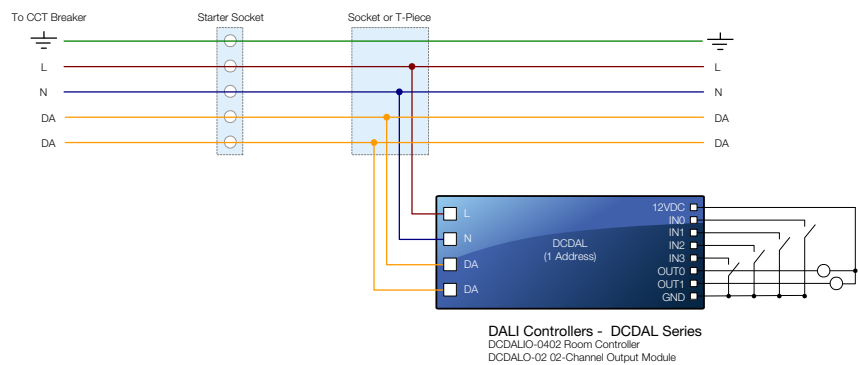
To CCT Breaker
Starter Socket
Socket or T-Piece
L
N
DA
DA
L
N
DA
DA
L
N
DA
DA
DCDAL
(1 Address)
12VDC
IN0
IN1
IN2
IN3
OUT0
OUT1
GND

DALI Controllers - DCDAL Series
DCDALIO-0402 Room Controller
DCDALO-02 02-Channel Output Module